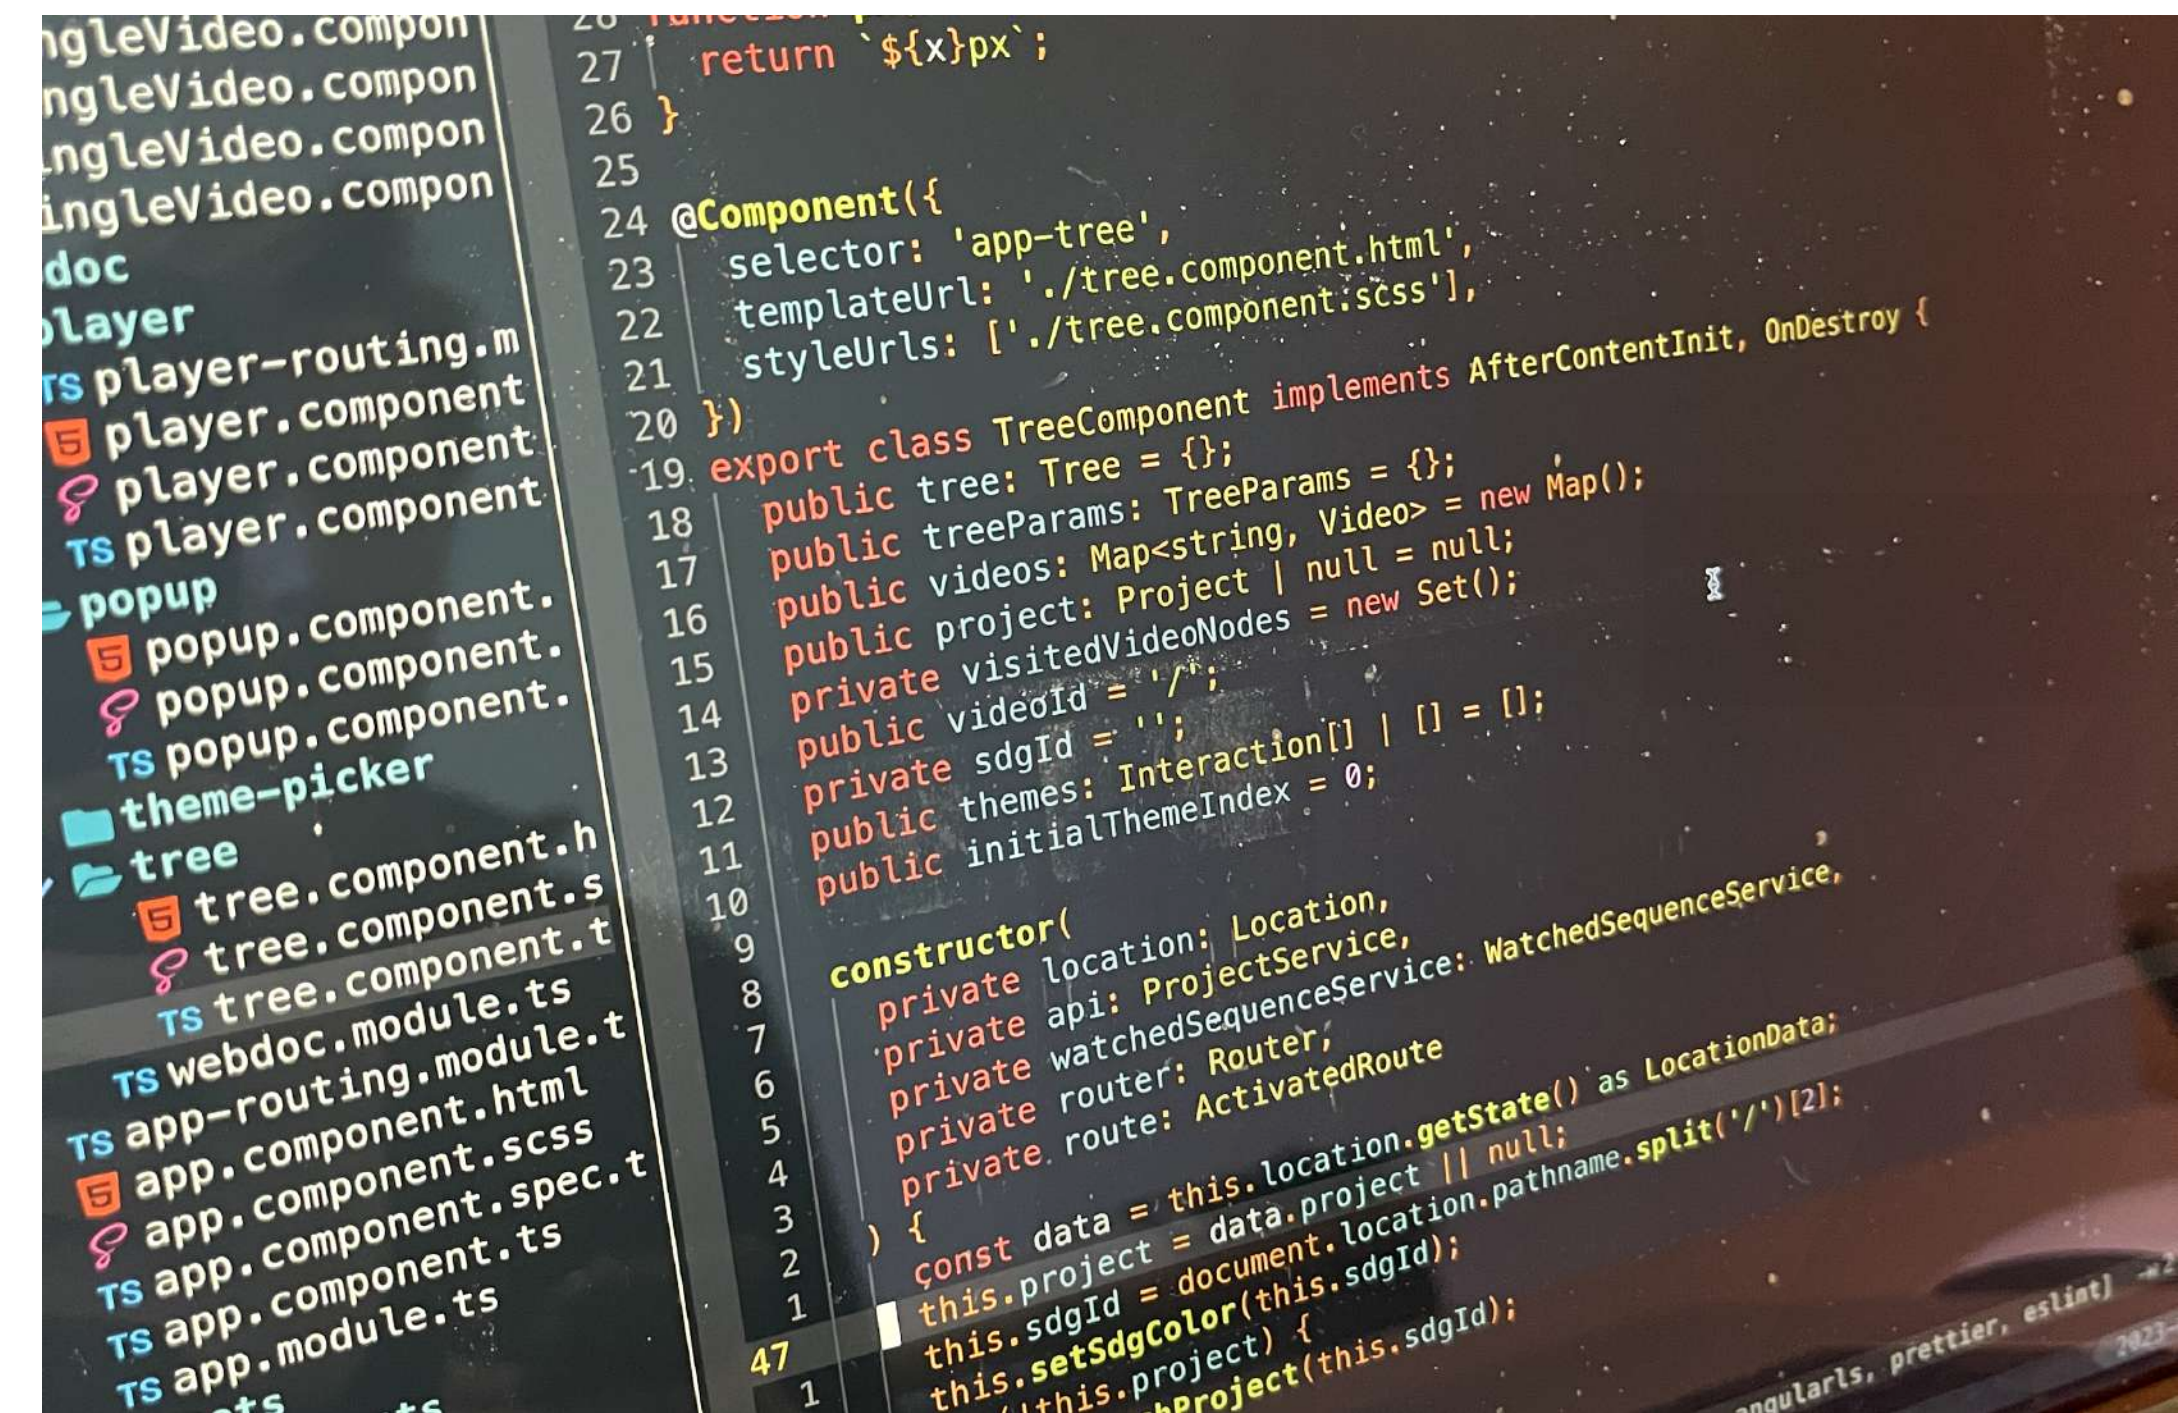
ngleVideo.compon
ngleVideo.compon
ngleVideo.compon
ingleVideo.compon
doc
layer
TS player-routing.m
player.component
player.component
TS player.component
popup
popup.component.
popup.component.
TS popup.component.
theme-picker
tree
tree.component.h
tree.component.s
TS tree.component.t
TS webdoc.module.ts
TS app-routing.module.t
app.component.html
app.component.scss
TS app.component.spec.t
TS app.component.ts
TS app.module.ts

27 return `${x}px`;
26 }
25
24 @Component({
23 selector: 'app-tree',
22 templateUrl: './tree.component.html',
21 styleUrls: ['./tree.component.scss'],
20 })
19 export class TreeComponent implements AfterContentInit, OnDestroy {
18 public tree: Tree = {};
17 public treeParams: TreeParams = {};
16 public videos: Map<string, Video> = new Map();
15 public project: Project | null = null;
14 private visitedVideoNodes = new Set();
13 public videoId = '/';
12 private sdgId = '';
11 public themes: Interaction[] | [] = [];
10 public initialThemeIndex = 0;
9
8 constructor(
7 private location: Location,
6 private api: ProjectService,
5 private watchedSequenceService: WatchedSequenceService,
4 private router: Router,
3 private route: ActivatedRoute
2 ) {
1 const data = this.location.getState() as LocationData;
47 this.project = data.project || null;
1 this.sdgId = document.location.pathname.split('/')[2];
this.setSdgColor(this.sdgId);
if (!this.project) {
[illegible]Project(this.sdgId);

angularls, prettier, eslint]